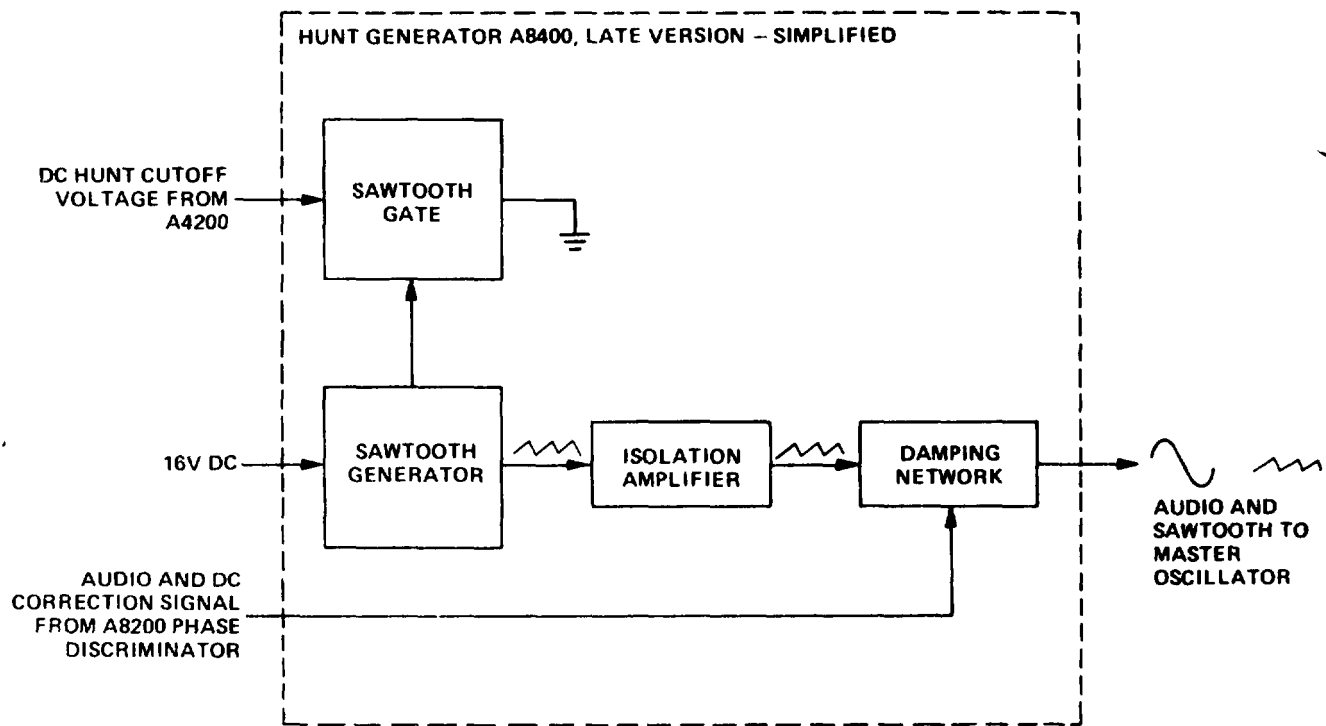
HUNT GENERATOR A8400, LATE VERSION – SIMPLIFIED

DC HUNT CUTOFF VOLTAGE FROM A4200

SAWTOOTH GATE

16V DC

SAWTOOTH GENERATOR

ISOLATION AMPLIFIER

DAMPING NETWORK

AUDIO AND SAWTOOTH TO MASTER OSCILLATOR

AUDIO AND DC CORRECTION SIGNAL FROM A8200 PHASE DISCRIMINATOR